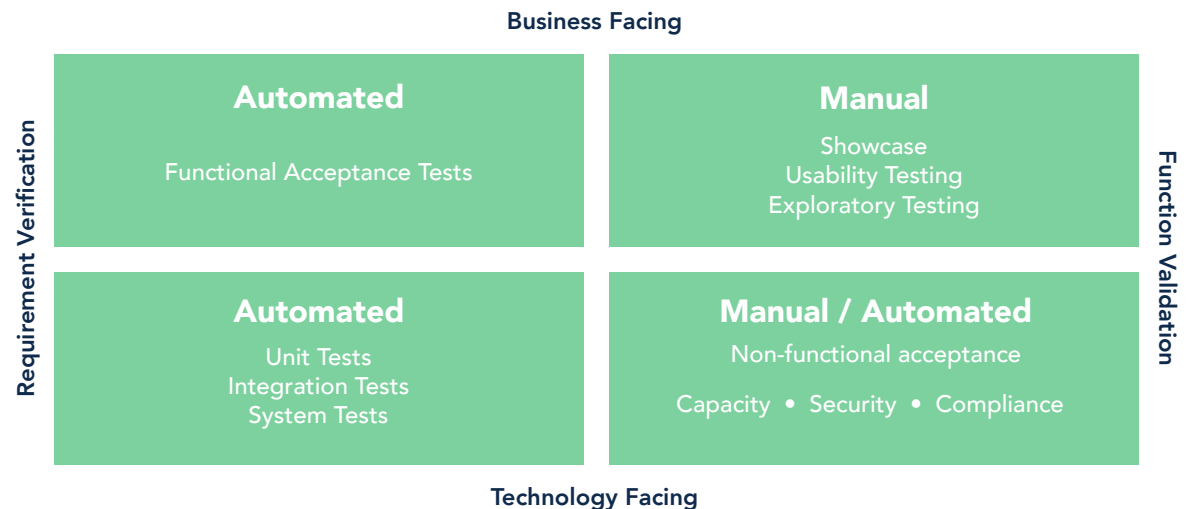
Business Facing

Requirement Verification

Automated

Functional Acceptance Tests

Manual

Showcase
Usability Testing
Exploratory Testing

Function Validation

Automated

Unit Tests
Integration Tests
System Tests

Manual / Automated

Non-functional acceptance

Capacity • Security • Compliance

Technology Facing